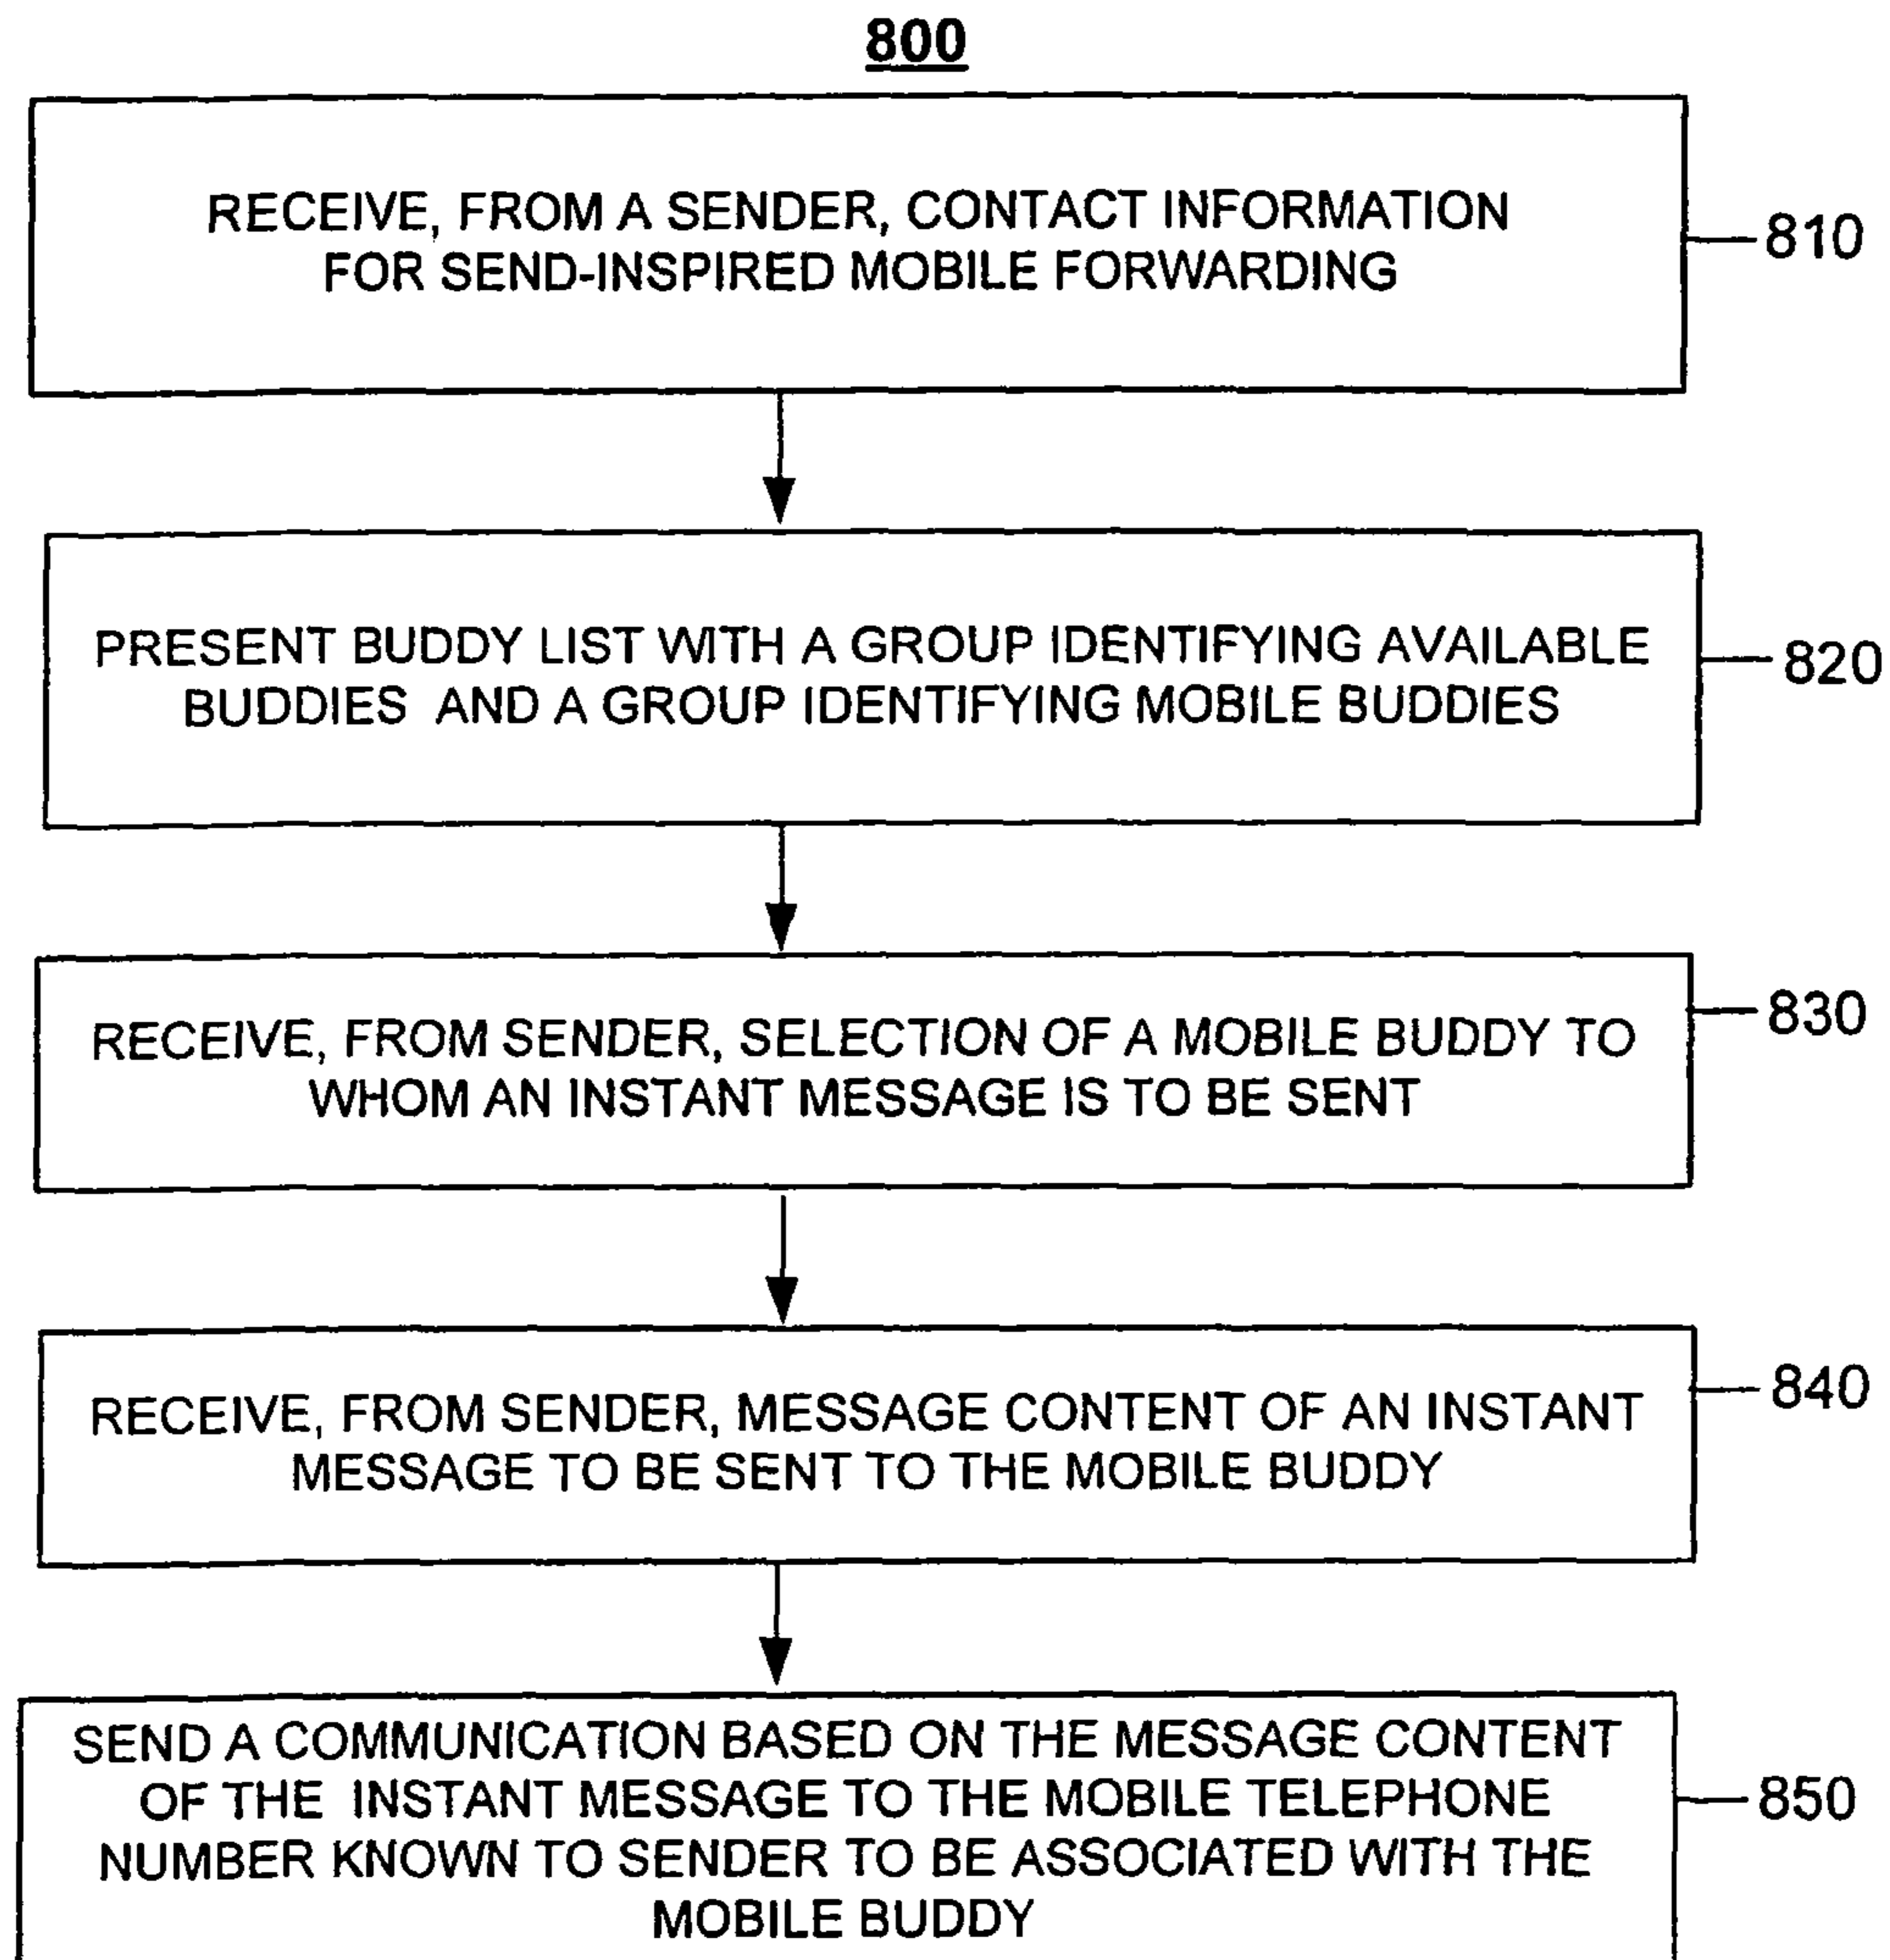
800

RECEIVE, FROM A SENDER, CONTACT INFORMATION FOR SEND-INSPIRED MOBILE FORWARDING

810

PRESENT BUDDY LIST WITH A GROUP IDENTIFYING AVAILABLE BUDDIES AND A GROUP IDENTIFYING MOBILE BUDDIES

820

RECEIVE, FROM SENDER, SELECTION OF A MOBILE BUDDY TO WHOM AN INSTANT MESSAGE IS TO BE SENT

830

RECEIVE, FROM SENDER, MESSAGE CONTENT OF AN INSTANT MESSAGE TO BE SENT TO THE MOBILE BUDDY

840

SEND A COMMUNICATION BASED ON THE MESSAGE CONTENT OF THE INSTANT MESSAGE TO THE MOBILE TELEPHONE NUMBER KNOWN TO SENDER TO BE ASSOCIATED WITH THE MOBILE BUDDY

850